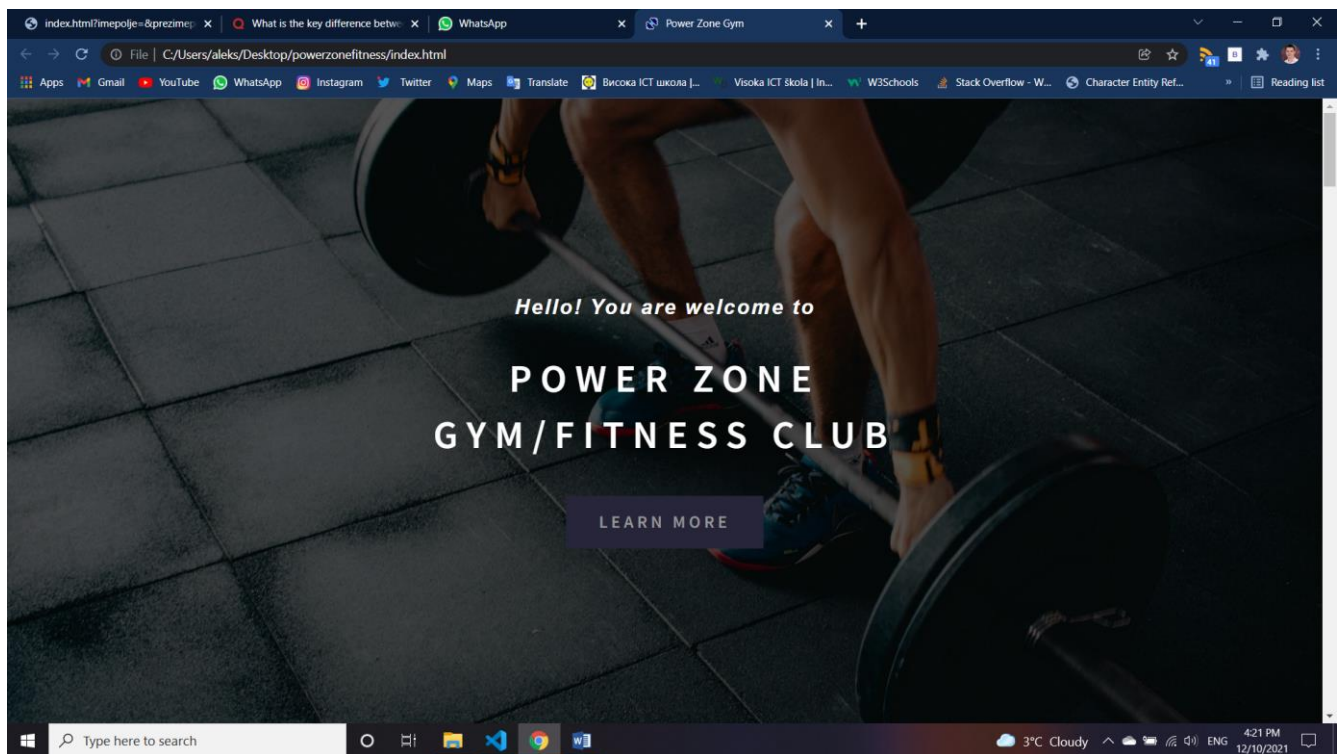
index.html?imepolje=&prezimep ×
What is the key difference betwe ×
WhatsApp ×
Power Zone Gym ×
+

File | C:/Users/aleks/Desktop/powerzonefitness/index.html

41

Apps Gmail YouTube WhatsApp Instagram Twitter Maps Translate Висока ICT школа |... Visoka ICT škola | In... W3Schools Stack Overflow - W... Character Entity Ref... » Reading list

Hello! You are welcome to

POWER ZONE
GYM/FITNESS CLUB

LEARN MORE

Type here to search

3°C Cloudy ENG 4:21 PM 12/10/2021